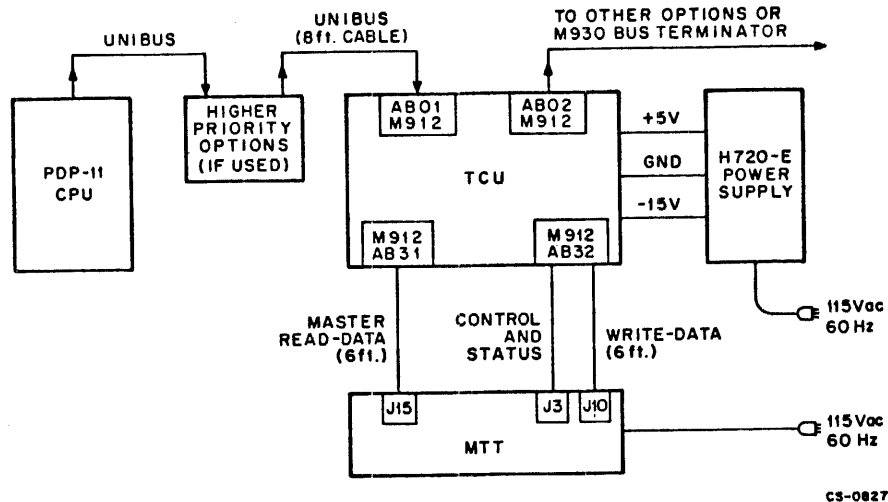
UNIBUS

UNIBUS (8ft. CABLE)

TO OTHER OPTIONS OR M930 BUS TERMINATOR

PDP-11 CPU

HIGHER PRIORITY OPTIONS (IF USED)

AB01 M912

AB02 M912

TCU

M912 AB31

M912 AB32

+5V

GND

-15V

H720-E POWER SUPPLY

115Vac 60 Hz

MASTER READ-DATA (6ft.)

CONTROL AND STATUS

WRITE-DATA (6ft.)

J15

J3

J10

MTT

115Vac 60 Hz

CS-0827